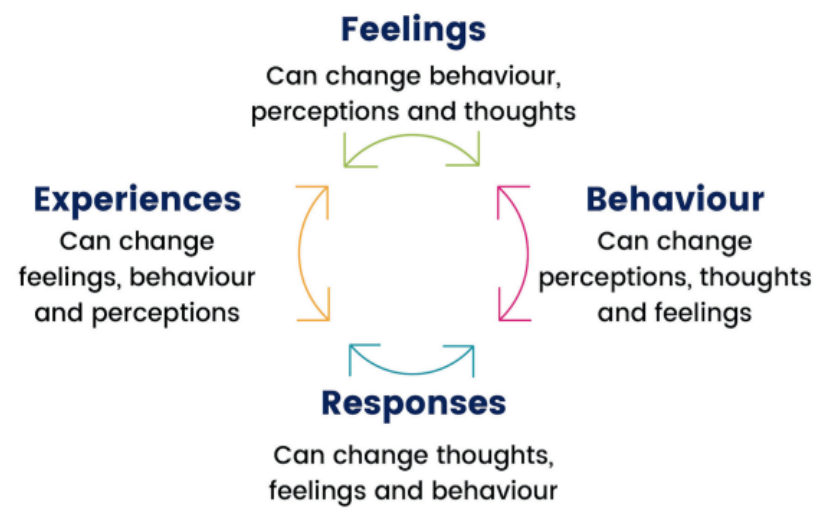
Feelings

Can change behaviour, perceptions and thoughts

Experiences

Can change feelings, behaviour and perceptions

Behaviour

Can change perceptions, thoughts and feelings

Responses

Can change thoughts, feelings and behaviour